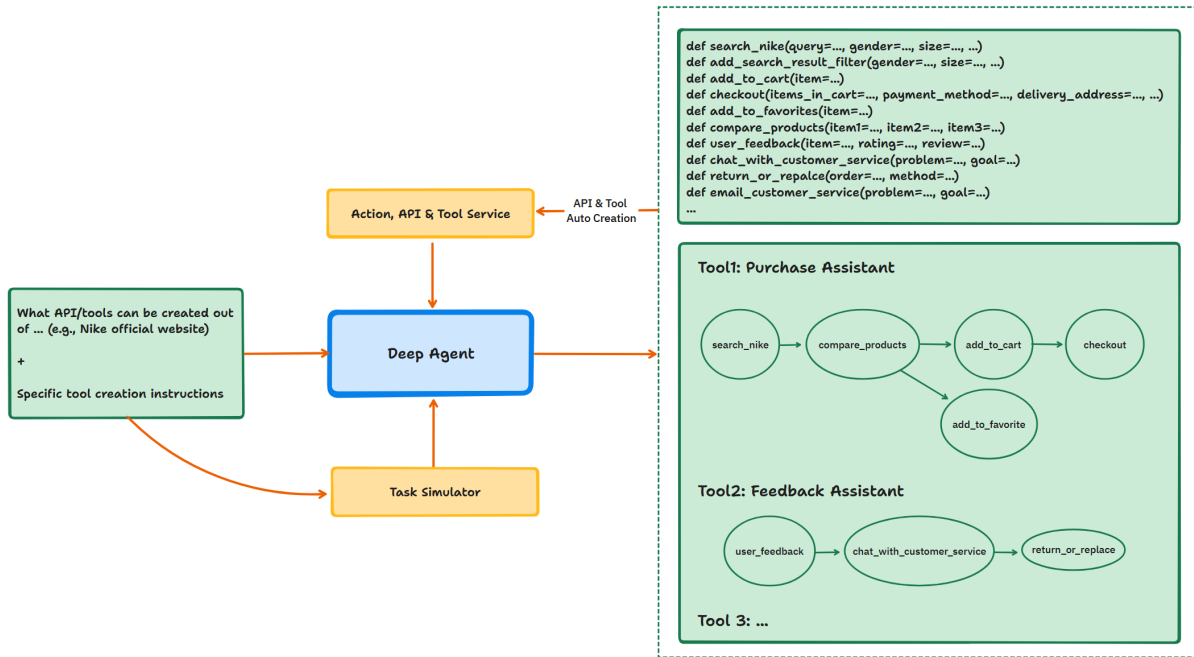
What API/tools can be created out of ... (e.g., Nike official website)

+

Specific tool creation instructions

Action, API & Tool Service

API & Tool Auto Creation

Deep Agent

Task Simulator

def search_nike(query=..., gender=..., size=..., ...)
def add_search_result_filter(gender=..., size=..., ...)
def add_to_cart(item=...)
def checkout(items_in_cart=..., payment_method=..., delivery_address=..., ...)
def add_to_favorites(item=...)
def compare_products(item1=..., item2=..., item3=...)
def user_feedback(item=..., rating=..., review=...)
def chat_with_customer_service(problem=..., goal=...)
def return_or_repalce(order=..., method=...)
def email_customer_service(problem=..., goal=...)
...

Tool1: Purchase Assistant

search_nike
compare_products
add_to_cart
checkout
add_to_favorite

Tool2: Feedback Assistant

user_feedback
chat_with_customer_service
return_or_replace

Tool 3: ...